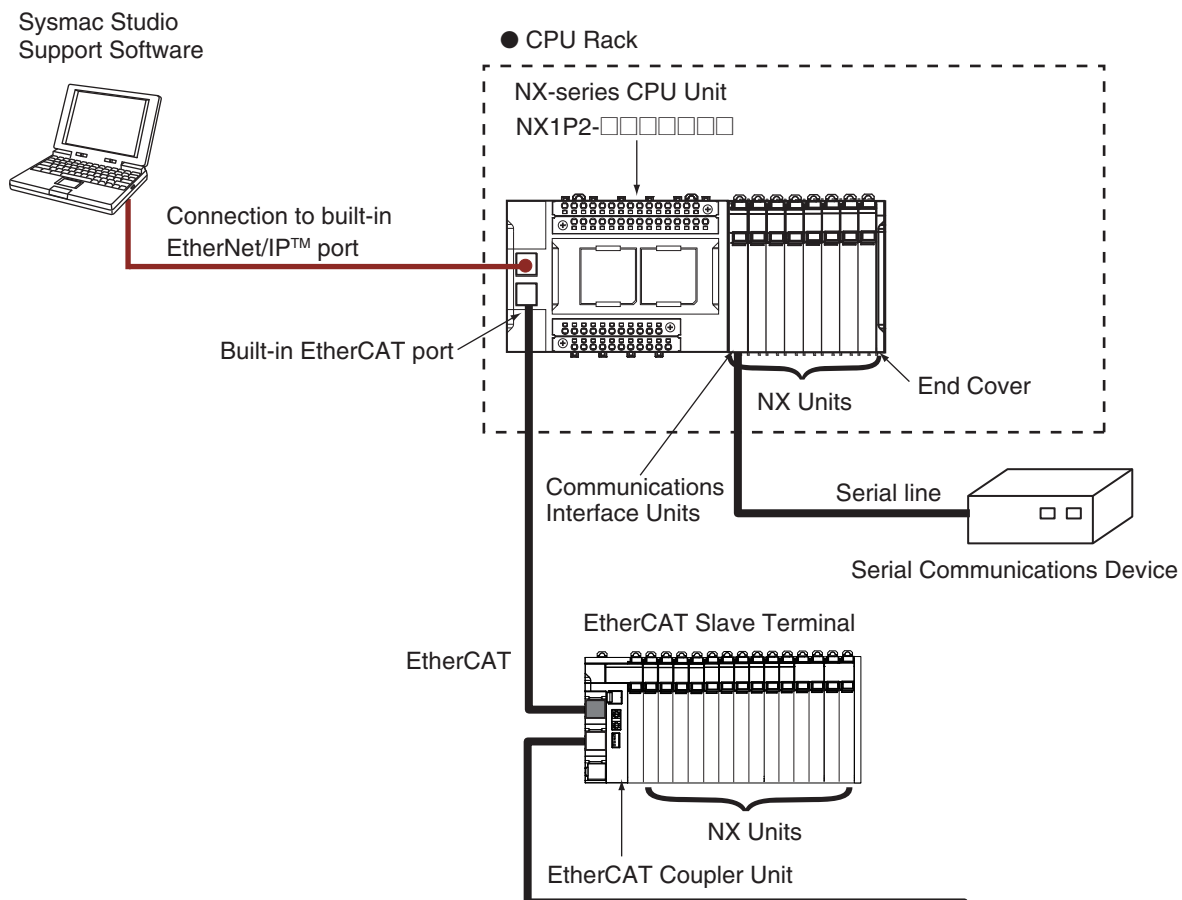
Sysmac Studio Support Software

● CPU Rack

NX-series CPU Unit

NX1P2-□□□□□□□

Connection to built-in EtherNet/IP™ port

Built-in EtherCAT port

End Cover

NX Units

Communications Interface Units

Serial line

Serial Communications Device

EtherCAT Slave Terminal

EtherCAT

NX Units

EtherCAT Coupler Unit